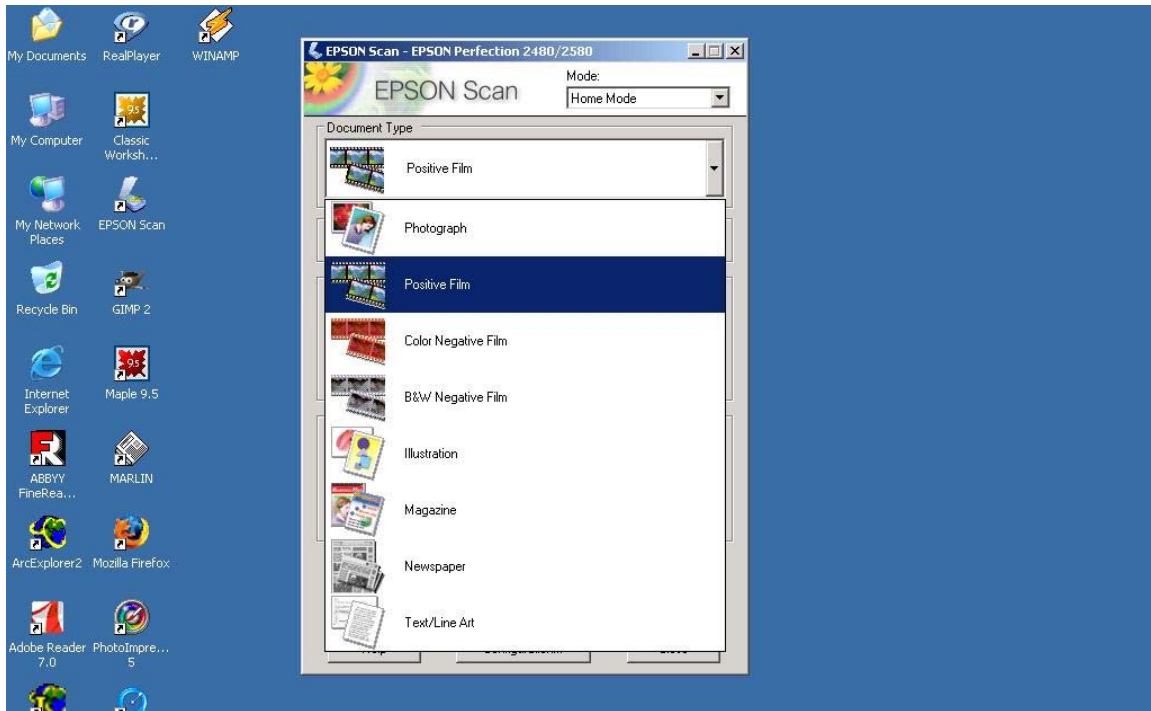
My Documents
RealPlayer
WINAMP
My Computer
Classic Worksh...
My Network Places
EPSON Scan
Recycle Bin
GIMP 2
Internet Explorer
Maple 9.5
ABBYY FineRea...
MARLIN
ArcExplorer2
Mozilla Firefox
Adobe Reader 7.0
PhotoImpre... 5

EPSON Scan - EPSON Perfection 2480/2580
EPSON Scan
Mode:
Home Mode
Document Type
Positive Film
Photograph
Positive Film
Color Negative Film
B&W Negative Film
Illustration
Magazine
Newspaper
Text/Line Art